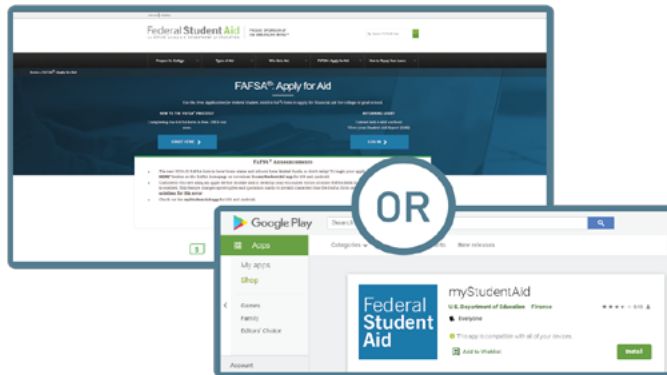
Federal Student Aid

FAFSA® Apply for Aid

START HERE

LOG IN

FAFSA® Announcements

OR

Google Play

Apps

My apps

Shop

Games

Family

Editors' Choice

Account

Categories

New releases

myStudentAid

U.S. Department of Education Finance

Everyone

This app is compatible with all of your devices.

Add to Wishlist

Install

Federal Student Aid